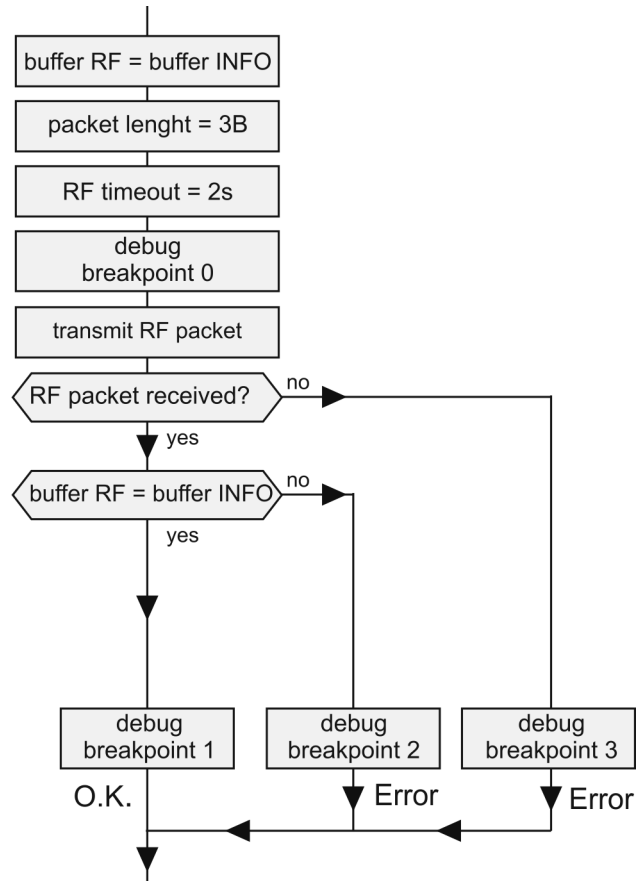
buffer RF = buffer INFO

packet lenght = 3B

RF timeout = 2s

debug breakpoint 0

transmit RF packet

RF packet received?

no

yes

buffer RF = buffer INFO

no

yes

debug breakpoint 1

debug breakpoint 2

debug breakpoint 3

O.K.

Error

Error